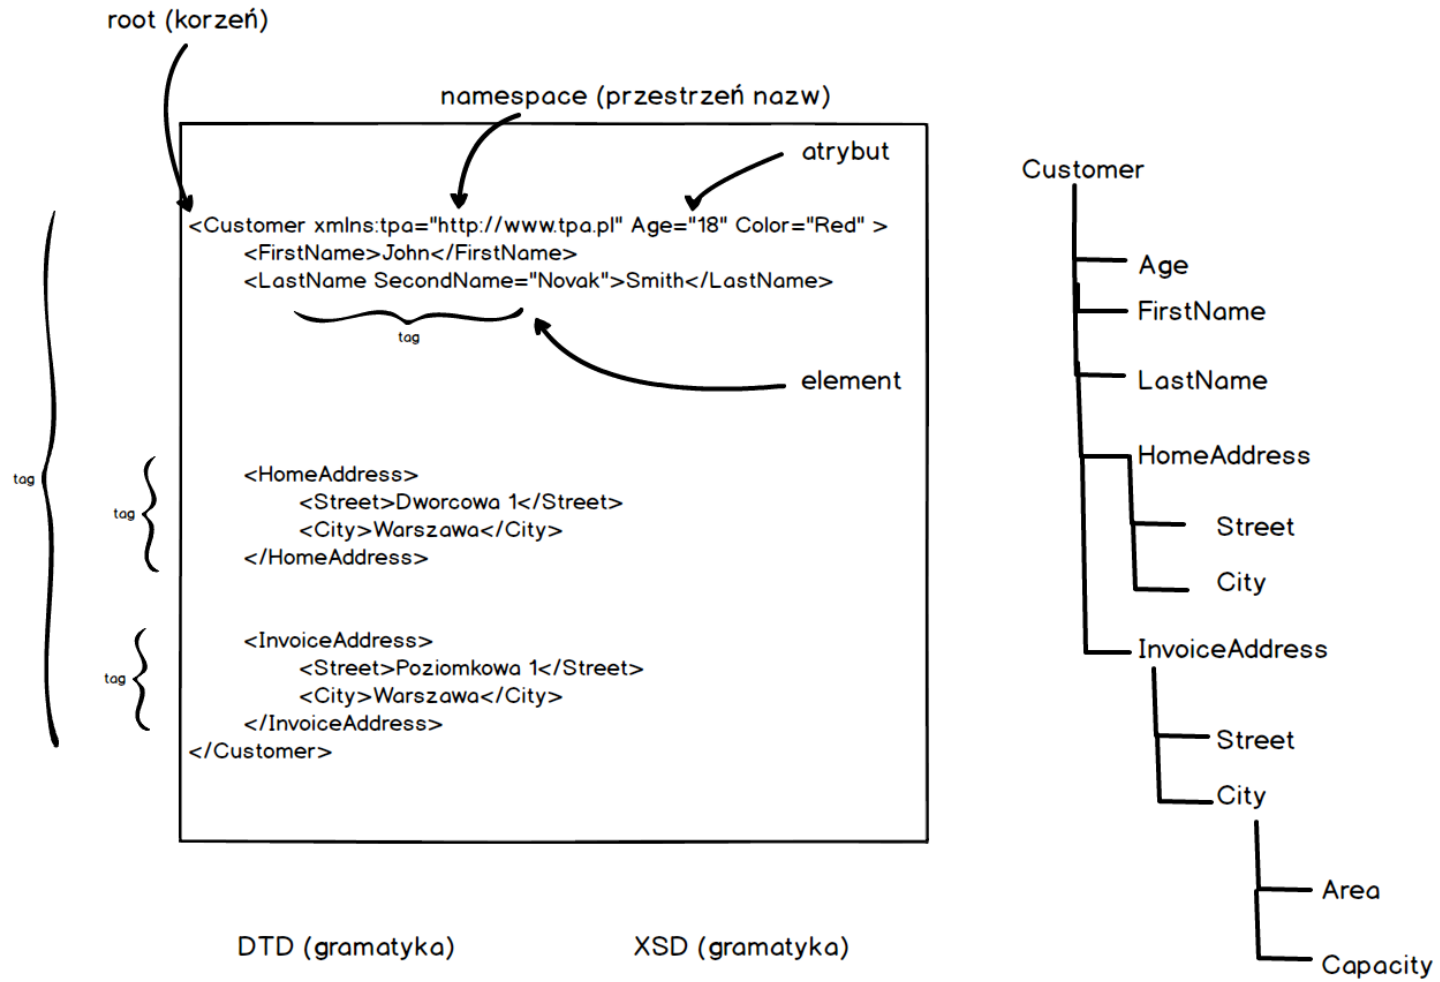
root (korzeń)

namespace (przestrzeń nazw)

atrybut

<Customer xmlns:tpa="http://www.tpa.pl" Age="18" Color="Red" >
<FirstName>John</FirstName>
<LastName SecondName="Novak">Smith</LastName>

tag

element

tag

tag

<HomeAddress>
<Street>Dworcowa 1</Street>
<City>Warszawa</City>
</HomeAddress>

tag

<InvoiceAddress>
<Street>Poziomkowa 1</Street>
<City>Warszawa</City>
</InvoiceAddress>
</Customer>

DTD (gramatyka)

XSD (gramatyka)

Customer

Age

FirstName

LastName

HomeAddress

Street

City

InvoiceAddress

Street

City

Area

Capacity